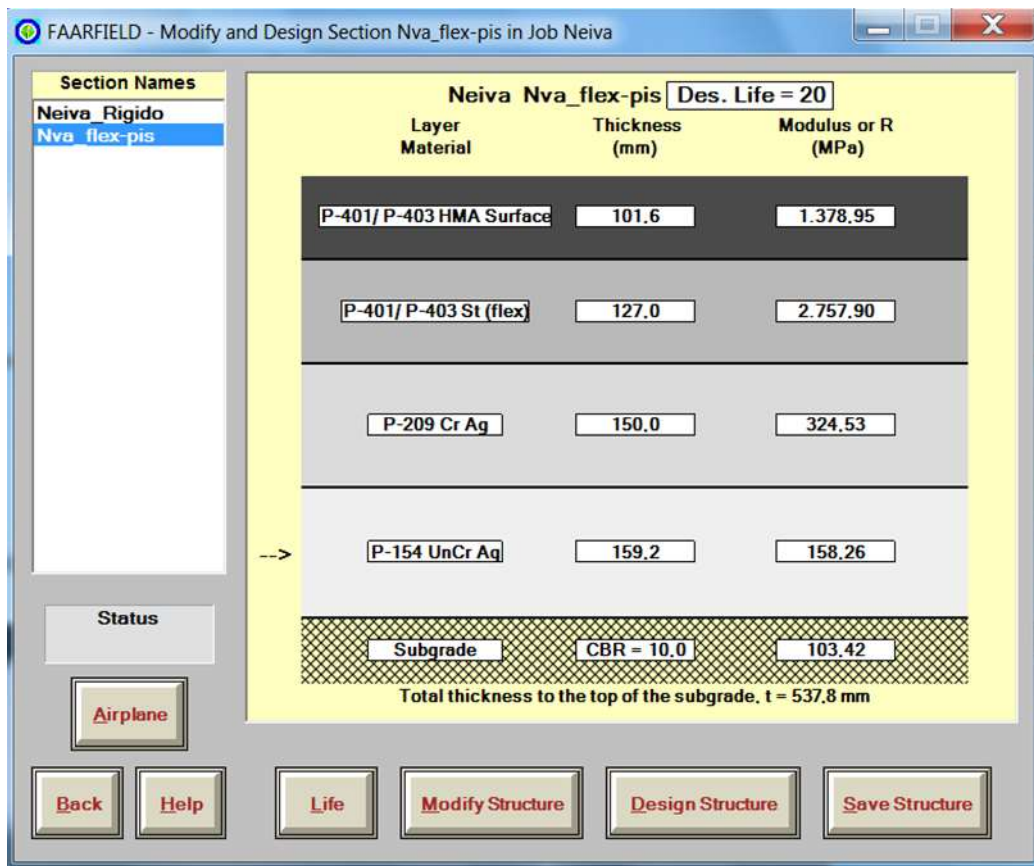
FAARFIELD - Modify and Design Section Nva_flex-pis in Job Neiva

Section Names
Neiva_Rigido
Nva_flex-pis

Status

Airplane

Neiva Nva_flex-pis Des. Life = 20

| Layer Material | Thickness (mm) | Modulus or R (MPa) |
|---|---|---|
| P-401/ P-403 HMA Surface | 101,6 | 1.378,95 |
| P-401/ P-403 St (flex) | 127,0 | 2.757,90 |
| P-209 Cr Ag | 150,0 | 324,53 |
| --> P-154 UnCr Ag | 159,2 | 158,26 |
| Subgrade | CBR = 10,0 | 103,42 |

Total thickness to the top of the subgrade, t = 537,8 mm

Back Help Life Modify Structure Design Structure Save Structure